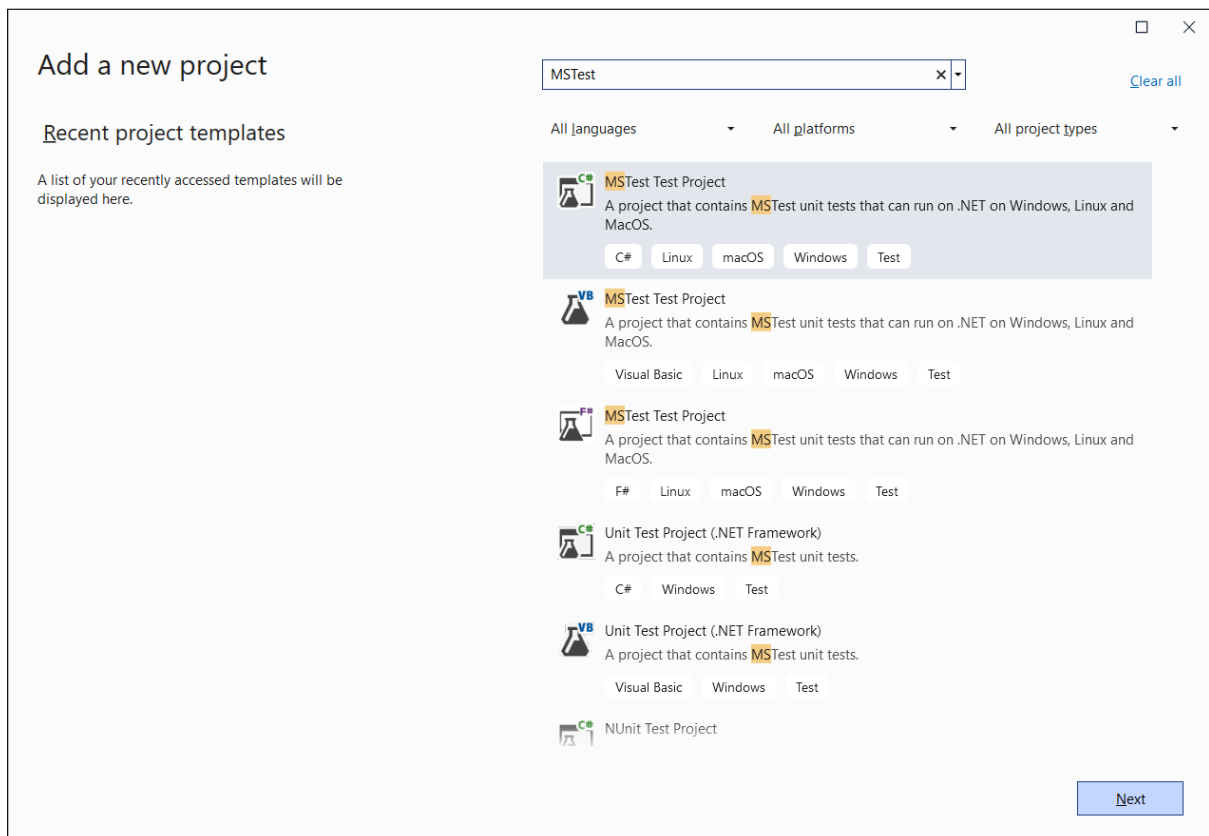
Add a new project

MSTest

Clear all

Recent project templates

A list of your recently accessed templates will be displayed here.

All languages

All platforms

All project types

C#
MSTest Test Project
A project that contains MSTest unit tests that can run on .NET on Windows, Linux and MacOS.
C# Linux macOS Windows Test

VB
MSTest Test Project
A project that contains MSTest unit tests that can run on .NET on Windows, Linux and MacOS.
Visual Basic Linux macOS Windows Test

F#
MSTest Test Project
A project that contains MSTest unit tests that can run on .NET on Windows, Linux and MacOS.
F# Linux macOS Windows Test

C#
Unit Test Project (.NET Framework)
A project that contains MSTest unit tests.
C# Windows Test

VB
Unit Test Project (.NET Framework)
A project that contains MSTest unit tests.
Visual Basic Windows Test

C#
NUnit Test Project

Next